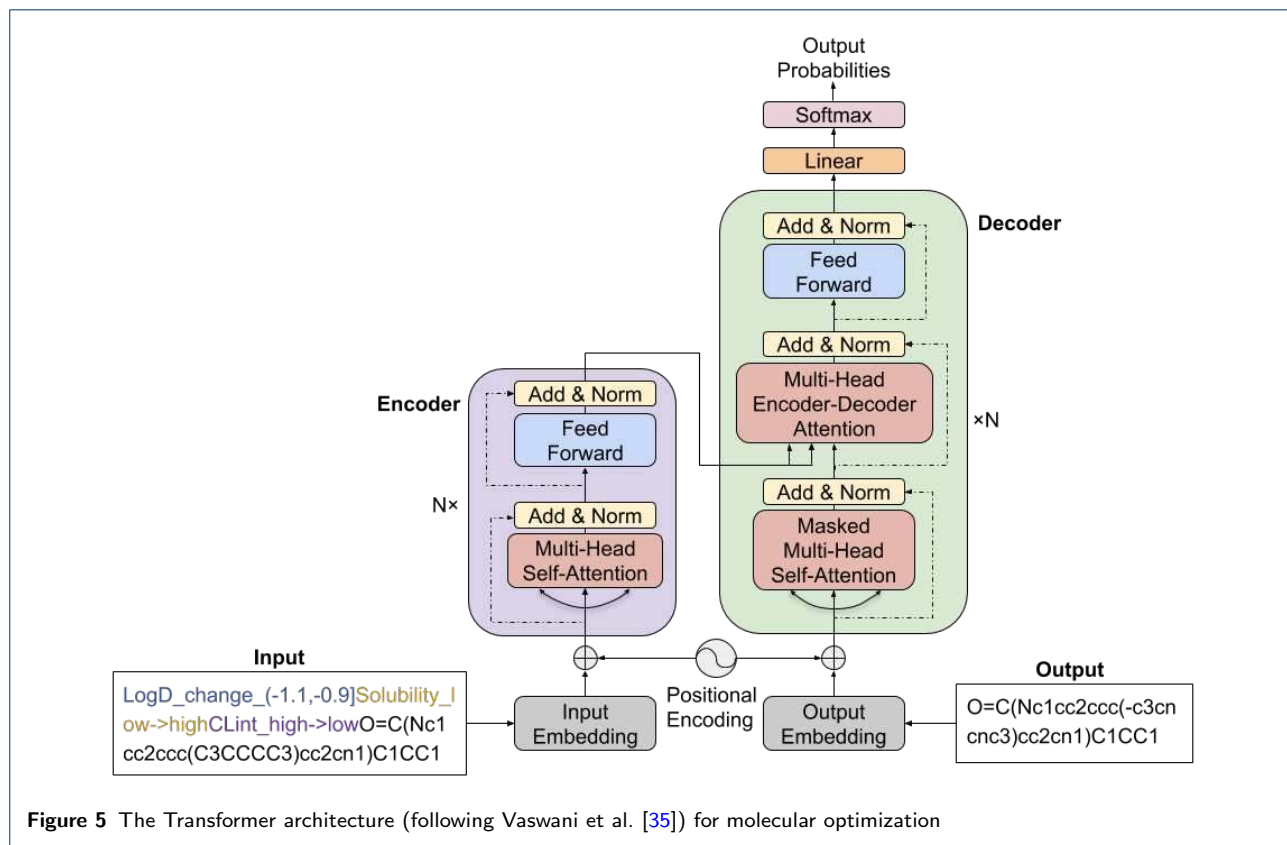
Output Probabilities

Softmax

Linear

Decoder

Add & Norm

Feed Forward

Add & Norm

Multi-Head Encoder-Decoder Attention

×N

Add & Norm

Masked Multi-Head Self-Attention

Encoder

Add & Norm

Feed Forward

N×

Add & Norm

Multi-Head Self-Attention

Input

LogD_change_(-1.1,-0.9]Solubility_low->highCLint_high->lowO=C(Nc1cc2ccc(C3CCCC3)cc2cn1)C1CC1

Input Embedding

Positional Encoding

Output Embedding

Output

O=C(Nc1cc2ccc(-c3cncnc3)cc2cn1)C1CC1

**Figure 5** The Transformer architecture (following Vaswani et al. [35]) for molecular optimization